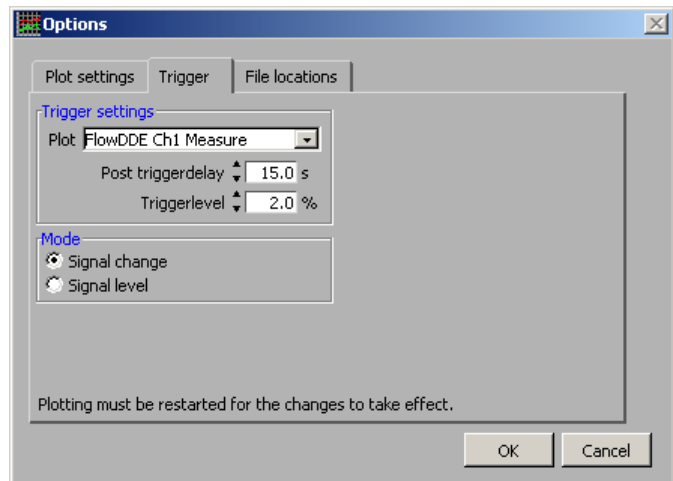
Options

Plot settings | Trigger | File locations

Trigger settings

Plot FlowDDE Ch1 Measure

Post triggerdelay 15.0 s

Triggerlevel 2.0 %

Mode

Signal change

Signal level

Plotting must be restarted for the changes to take effect.

OK | Cancel